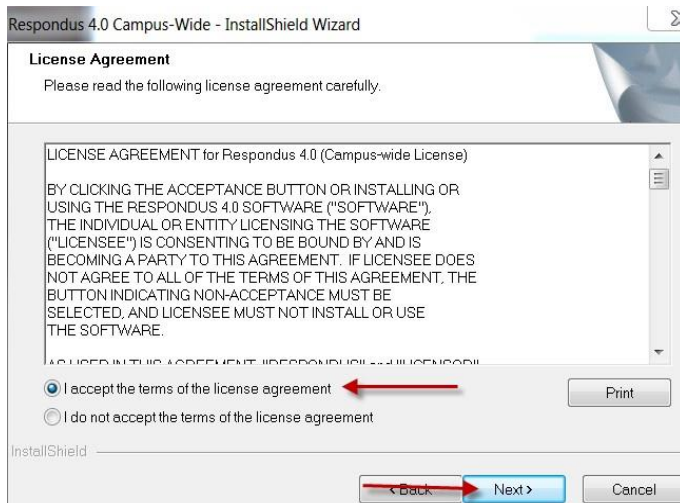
Respondus 4.0 Campus-Wide - InstallShield Wizard

License Agreement
Please read the following license agreement carefully.

LICENSE AGREEMENT for Respondus 4.0 (Campus-wide License)

BY CLICKING THE ACCEPTANCE BUTTON OR INSTALLING OR USING THE RESPONDUS 4.0 SOFTWARE ("SOFTWARE"), THE INDIVIDUAL OR ENTITY LICENSING THE SOFTWARE ("LICENSEE") IS CONSENTING TO BE BOUND BY AND IS BECOMING A PARTY TO THIS AGREEMENT. IF LICENSEE DOES NOT AGREE TO ALL OF THE TERMS OF THIS AGREEMENT, THE BUTTON INDICATING NON-ACCEPTANCE MUST BE SELECTED, AND LICENSEE MUST NOT INSTALL OR USE THE SOFTWARE.

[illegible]

I accept the terms of the license agreement

Print

I do not accept the terms of the license agreement

InstallShield

< Back

Next >

Cancel